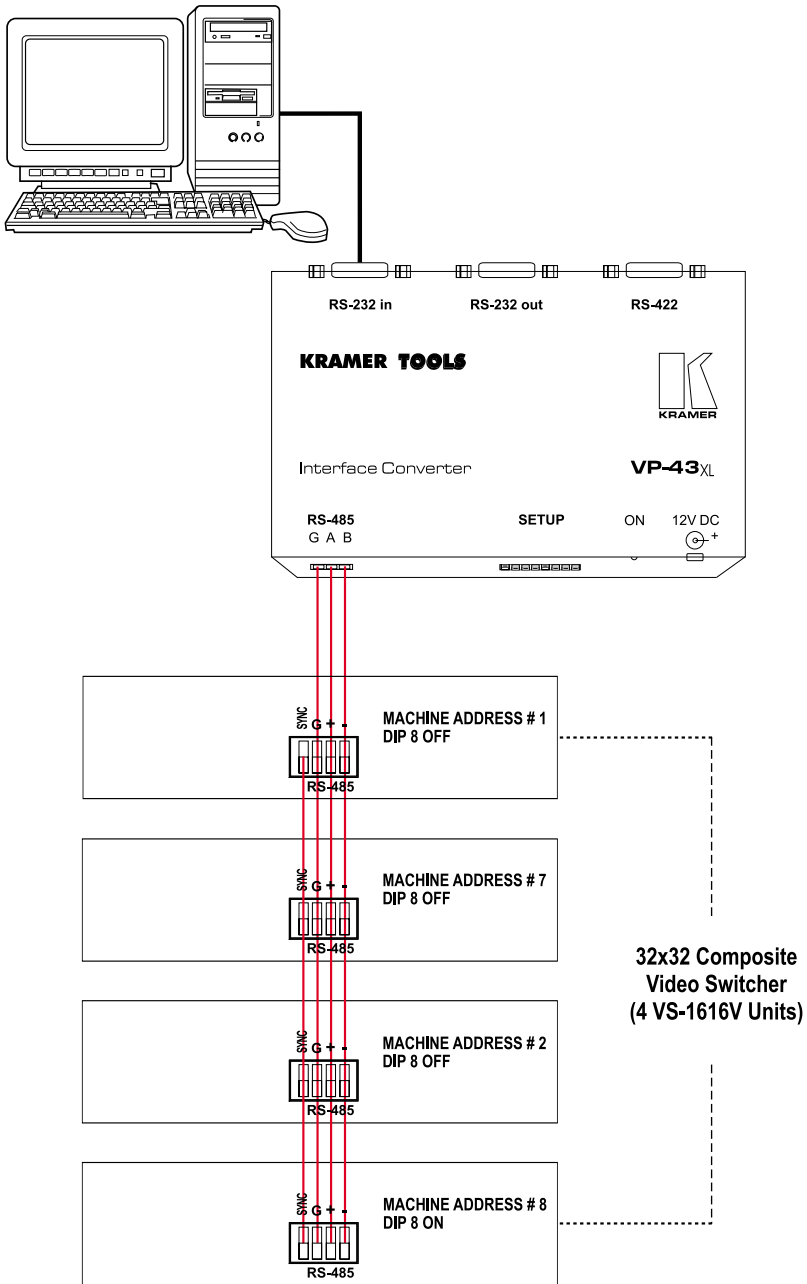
RS-232 in
RS-232 out
RS-422

KRAMER TOOLS

KRAMER

Interface Converter
VP-43XL

RS-485
G A B
SETUP
ON
12V DC
+

SYNC G + -
MACHINE ADDRESS # 1
DIP 8 OFF
RS-485

SYNC G + -
MACHINE ADDRESS # 7
DIP 8 OFF
RS-485

32x32 Composite Video Switcher (4 VS-1616V Units)

SYNC G + -
MACHINE ADDRESS # 2
DIP 8 OFF
RS-485

SYNC G + -
MACHINE ADDRESS # 8
DIP 8 ON
RS-485